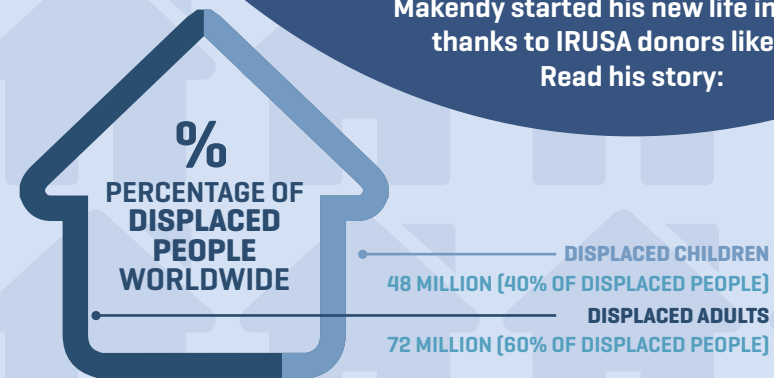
Makendy started his new life in
thanks to IRUSA donors like
Read his story:

%
PERCENTAGE OF
DISPLACED
PEOPLE
WORLDWIDE

DISPLACED CHILDREN
48 MILLION (40% OF DISPLACED PEOPLE)

DISPLACED ADULTS
72 MILLION (60% OF DISPLACED PEOPLE)